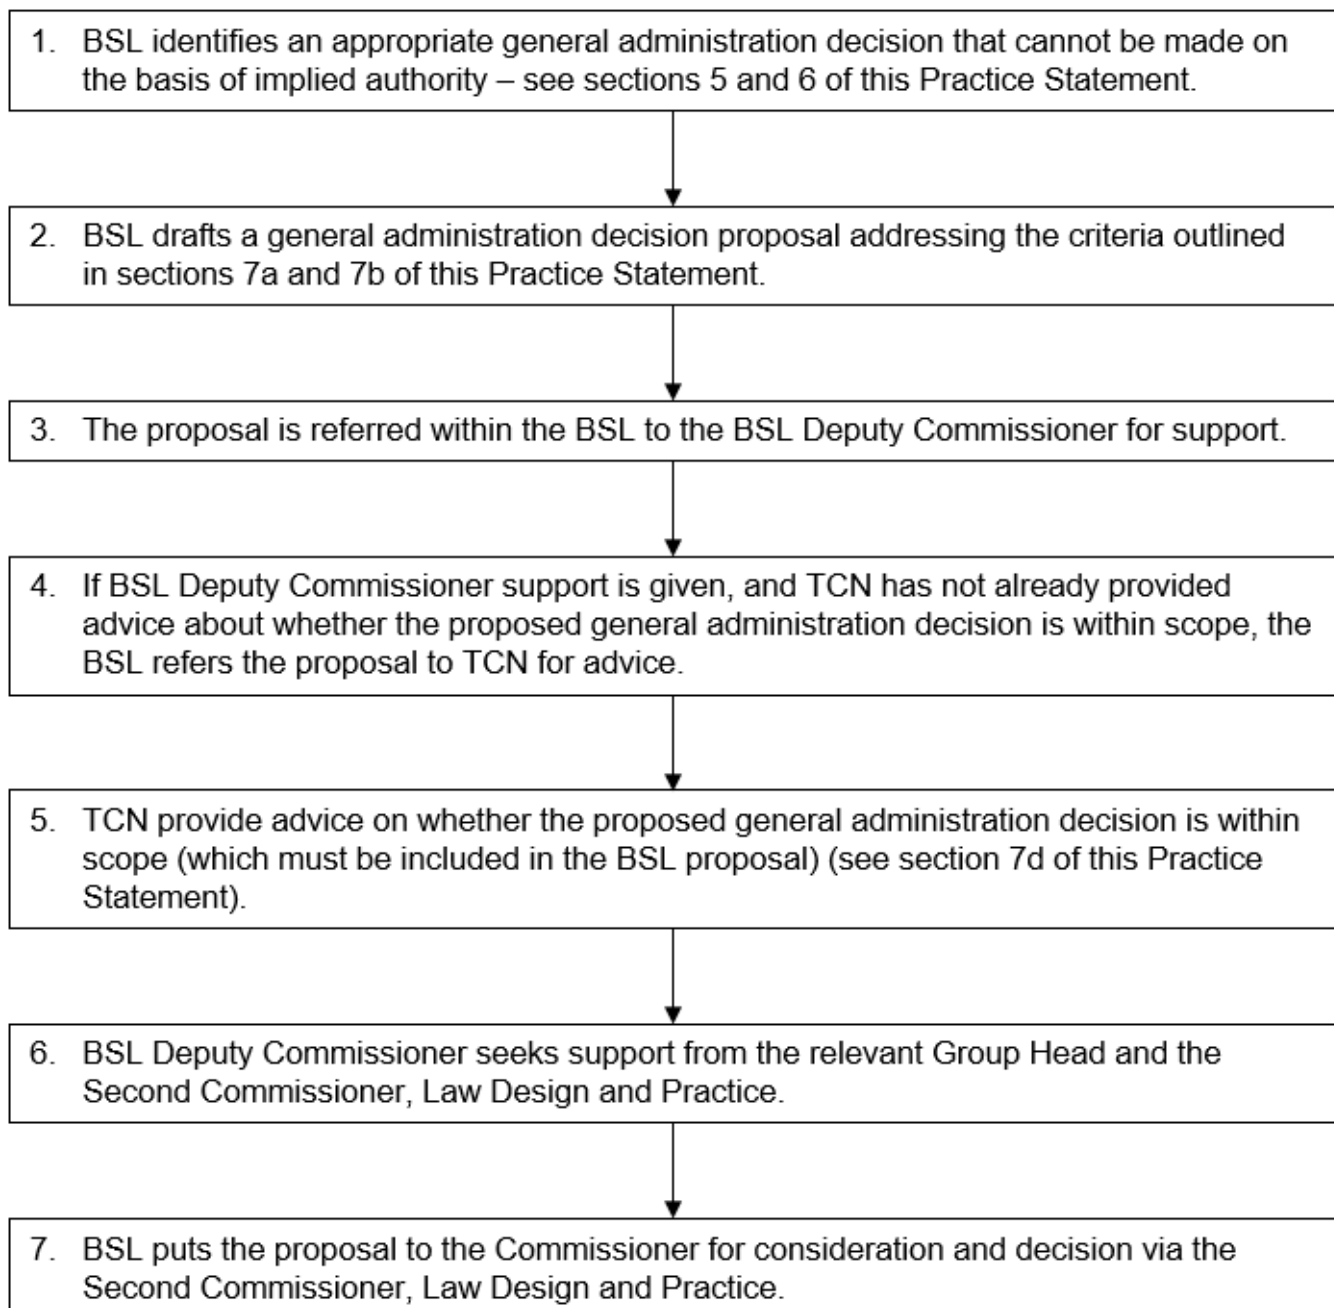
1. BSL identifies an appropriate general administration decision that cannot be made on the basis of implied authority – see sections 5 and 6 of this Practice Statement.

2. BSL drafts a general administration decision proposal addressing the criteria outlined in sections 7a and 7b of this Practice Statement.

3. The proposal is referred within the BSL to the BSL Deputy Commissioner for support.

4. If BSL Deputy Commissioner support is given, and TCN has not already provided advice about whether the proposed general administration decision is within scope, the BSL refers the proposal to TCN for advice.

5. TCN provide advice on whether the proposed general administration decision is within scope (which must be included in the BSL proposal) (see section 7d of this Practice Statement).

6. BSL Deputy Commissioner seeks support from the relevant Group Head and the Second Commissioner, Law Design and Practice.

7. BSL puts the proposal to the Commissioner for consideration and decision via the Second Commissioner, Law Design and Practice.